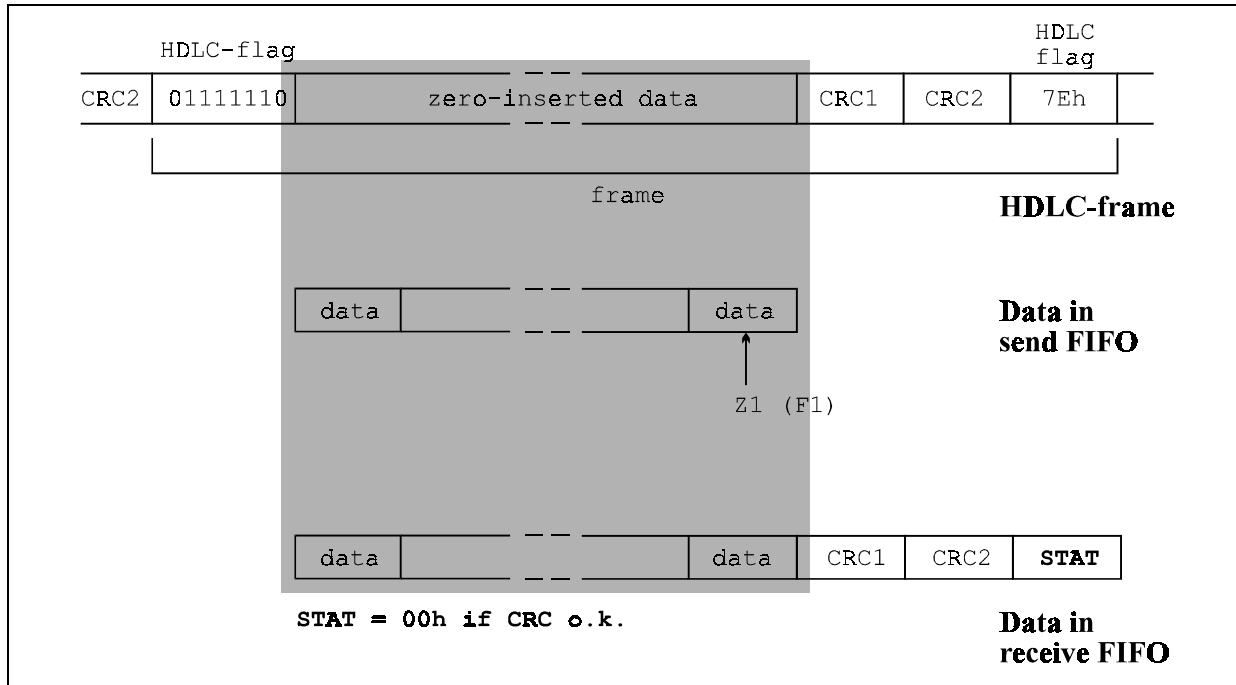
HDLC-flag

HDLC flag

| CRC2 | 01111110 | zero-inserted data | CRC1 | CRC2 | 7Eh |
|---|---|---|---|---|---|

frame

HDLC-frame

| data | | data |
|---|---|---|

Data in send FIFO

Z1 (F1)

| data | | data | CRC1 | CRC2 | STAT |
|---|---|---|---|---|---|

STAT = 00h if CRC o.k.

Data in receive FIFO